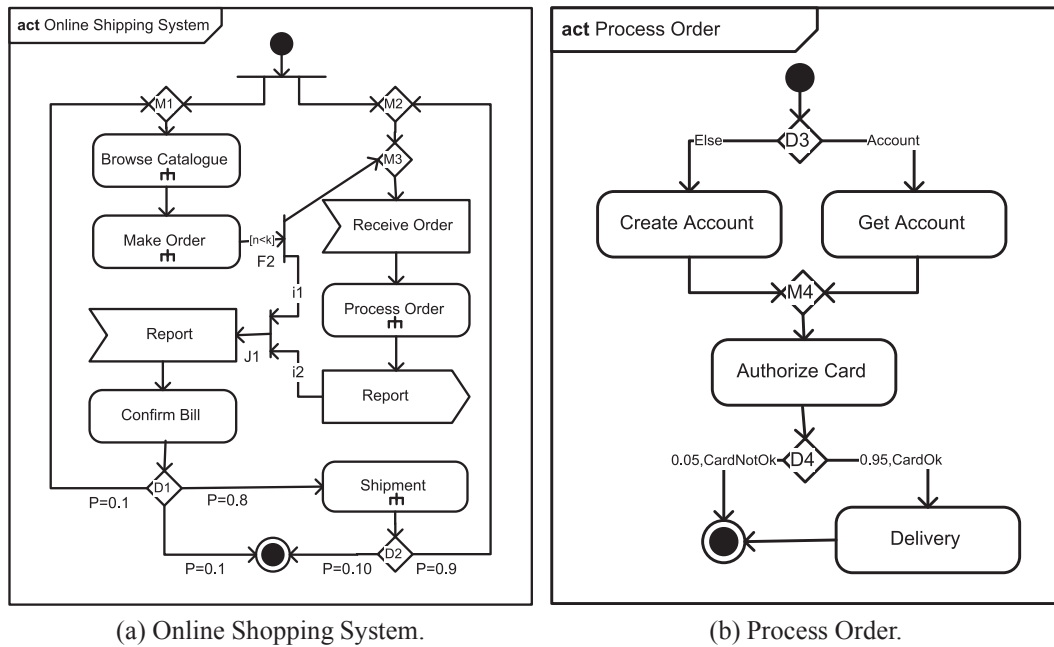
act Online Shipping System

M1

M2

Browse Catalogue

M3

Make Order

[n<k]

Receive Order

F2

i1

Process Order

Report

J1

i2

Report

Confirm Bill

D1

Shipment

P=0.1

P=0.8

D2

P=0.1

P=0.10

P=0.9

act Process Order

Else

D3

Account

Create Account

Get Account

M4

Authorize Card

0.05,CardNotOk

D4

0.95,CardOk

Delivery

(a) Online Shopping System.

(b) Process Order.